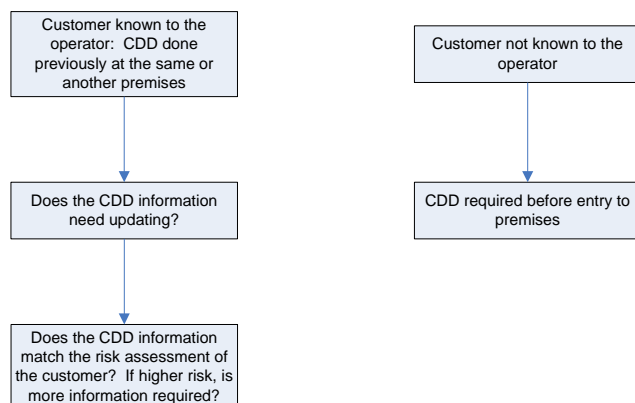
Customer known to the operator: CDD done previously at the same or another premises

Does the CDD information need updating?

Does the CDD information match the risk assessment of the customer? If higher risk, is more information required?

Customer not known to the operator

CDD required before entry to premises